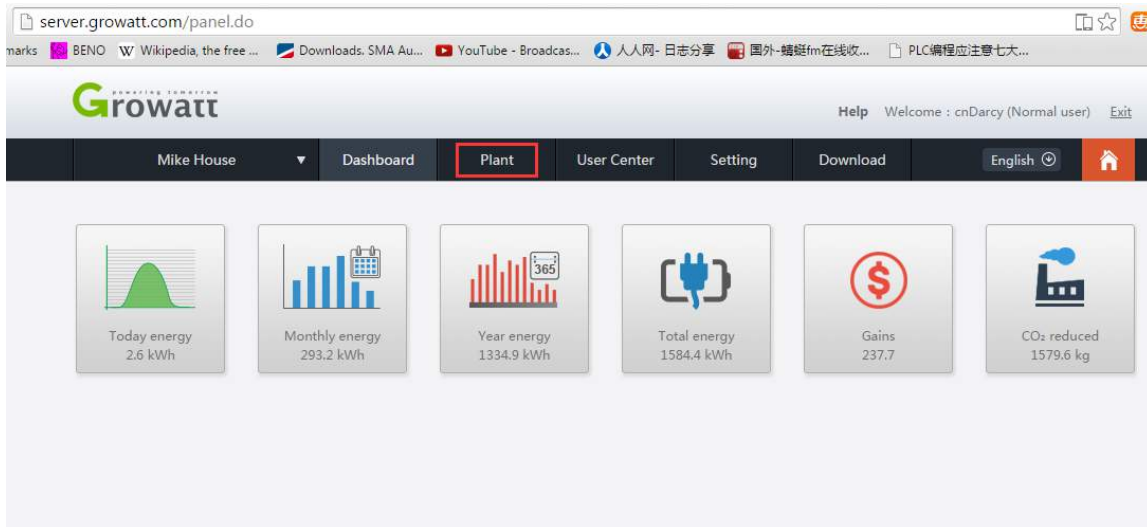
server.growatt.com/panel.do

marks BENO W Wikipedia, the free ... Downloads. SMA Au... YouTube - Broadcas... 人人网- 日志分享 国外-蜻蜓fm在线收... PLC编程应注意七大...

Growatt powering tomorrow

Help Welcome : cnDarcy (Normal user) Exit

Mike House ▼ Dashboard Plant User Center Setting Download English

365

Today energy
2.6 kWh

Monthly energy
293.2 kWh

Year energy
1334.9 kWh

Total energy
1584.4 kWh

Gains
237.7

$CO_2$ reduced
1579.6 kg